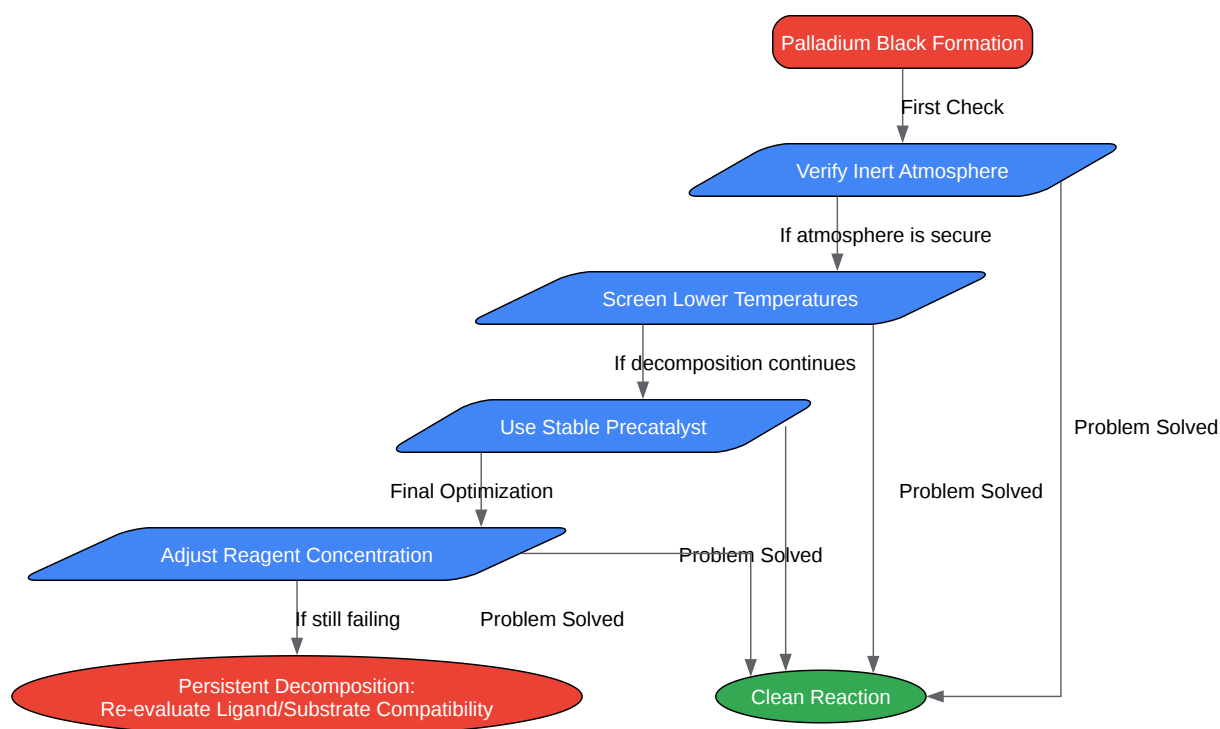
Palladium Black Formation

First Check

Verify Inert Atmosphere

If atmosphere is secure

Screen Lower Temperatures

If decomposition continues

Use Stable Precatalyst

Final Optimization

Adjust Reagent Concentration

If still failing

Persistent Decomposition:
Re-evaluate Ligand/Substrate Compatibility

Problem Solved

Problem Solved

Problem Solved

Problem Solved

Clean Reaction